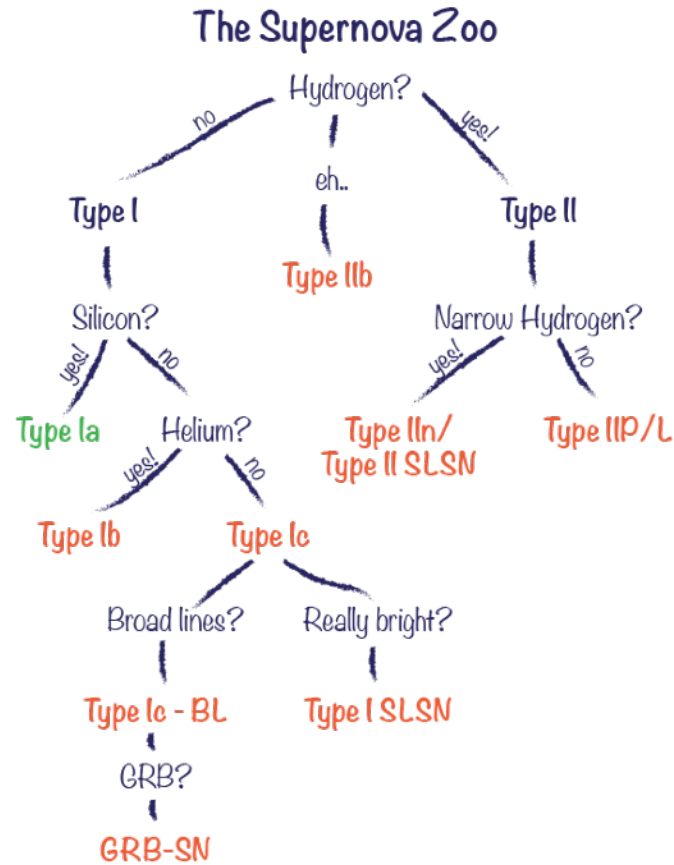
The Supernova Zoo

Hydrogen?

no

eh..

yes!

Type I

Type IIb

Type II

Silicon?

Narrow Hydrogen?

yes!

no

yes!

no

Type Ia

Helium?

Type IIn/
Type II SLSN

Type IIP/L

yes!

no

Type Ib

Type Ic

Broad lines?

Really bright?

Type Ic - BL

Type I SLSN

GRB?

GRB-SN